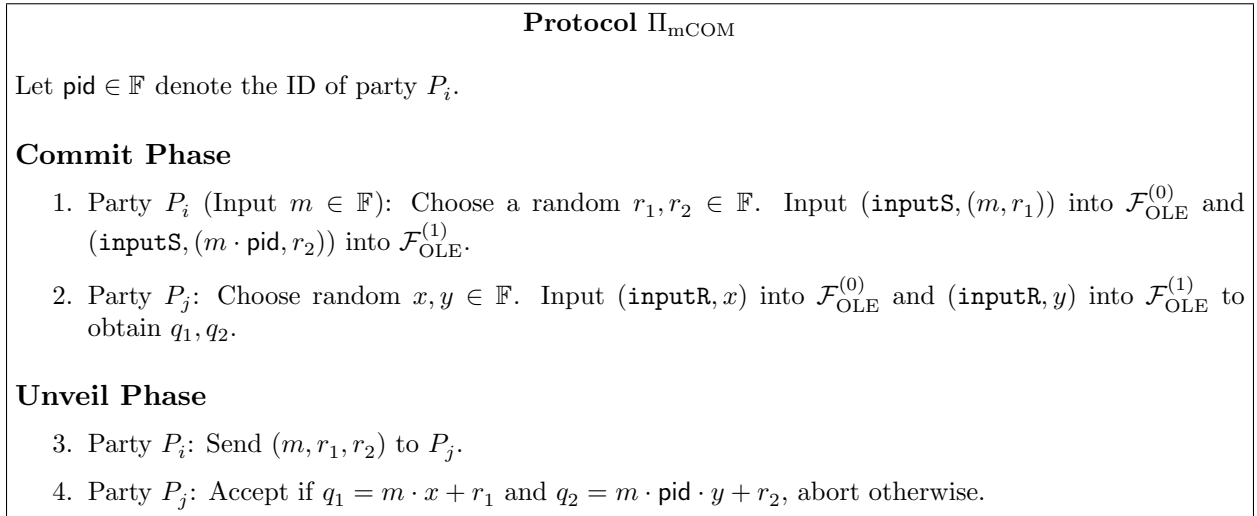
**Protocol $\Pi_{\mathrm{mCOM}}$**

Let $\mathsf{pid} \in \mathbb{F}$ denote the ID of party $P_i$.

**Commit Phase**

1. Party $P_i$ (Input $m \in \mathbb{F}$): Choose a random $r_1, r_2 \in \mathbb{F}$. Input $(\mathtt{inputS}, (m, r_1))$ into $\mathcal{F}_{\mathrm{OLE}}^{(0)}$ and $(\mathtt{inputS}, (m \cdot \mathsf{pid}, r_2))$ into $\mathcal{F}_{\mathrm{OLE}}^{(1)}$.

2. Party $P_j$: Choose random $x, y \in \mathbb{F}$. Input $(\mathtt{inputR}, x)$ into $\mathcal{F}_{\mathrm{OLE}}^{(0)}$ and $(\mathtt{inputR}, y)$ into $\mathcal{F}_{\mathrm{OLE}}^{(1)}$ to obtain $q_1, q_2$.

**Unveil Phase**

3. Party $P_i$: Send $(m, r_1, r_2)$ to $P_j$.

4. Party $P_j$: Accept if $q_1 = m \cdot x + r_1$ and $q_2 = m \cdot \mathsf{pid} \cdot y + r_2$, abort otherwise.